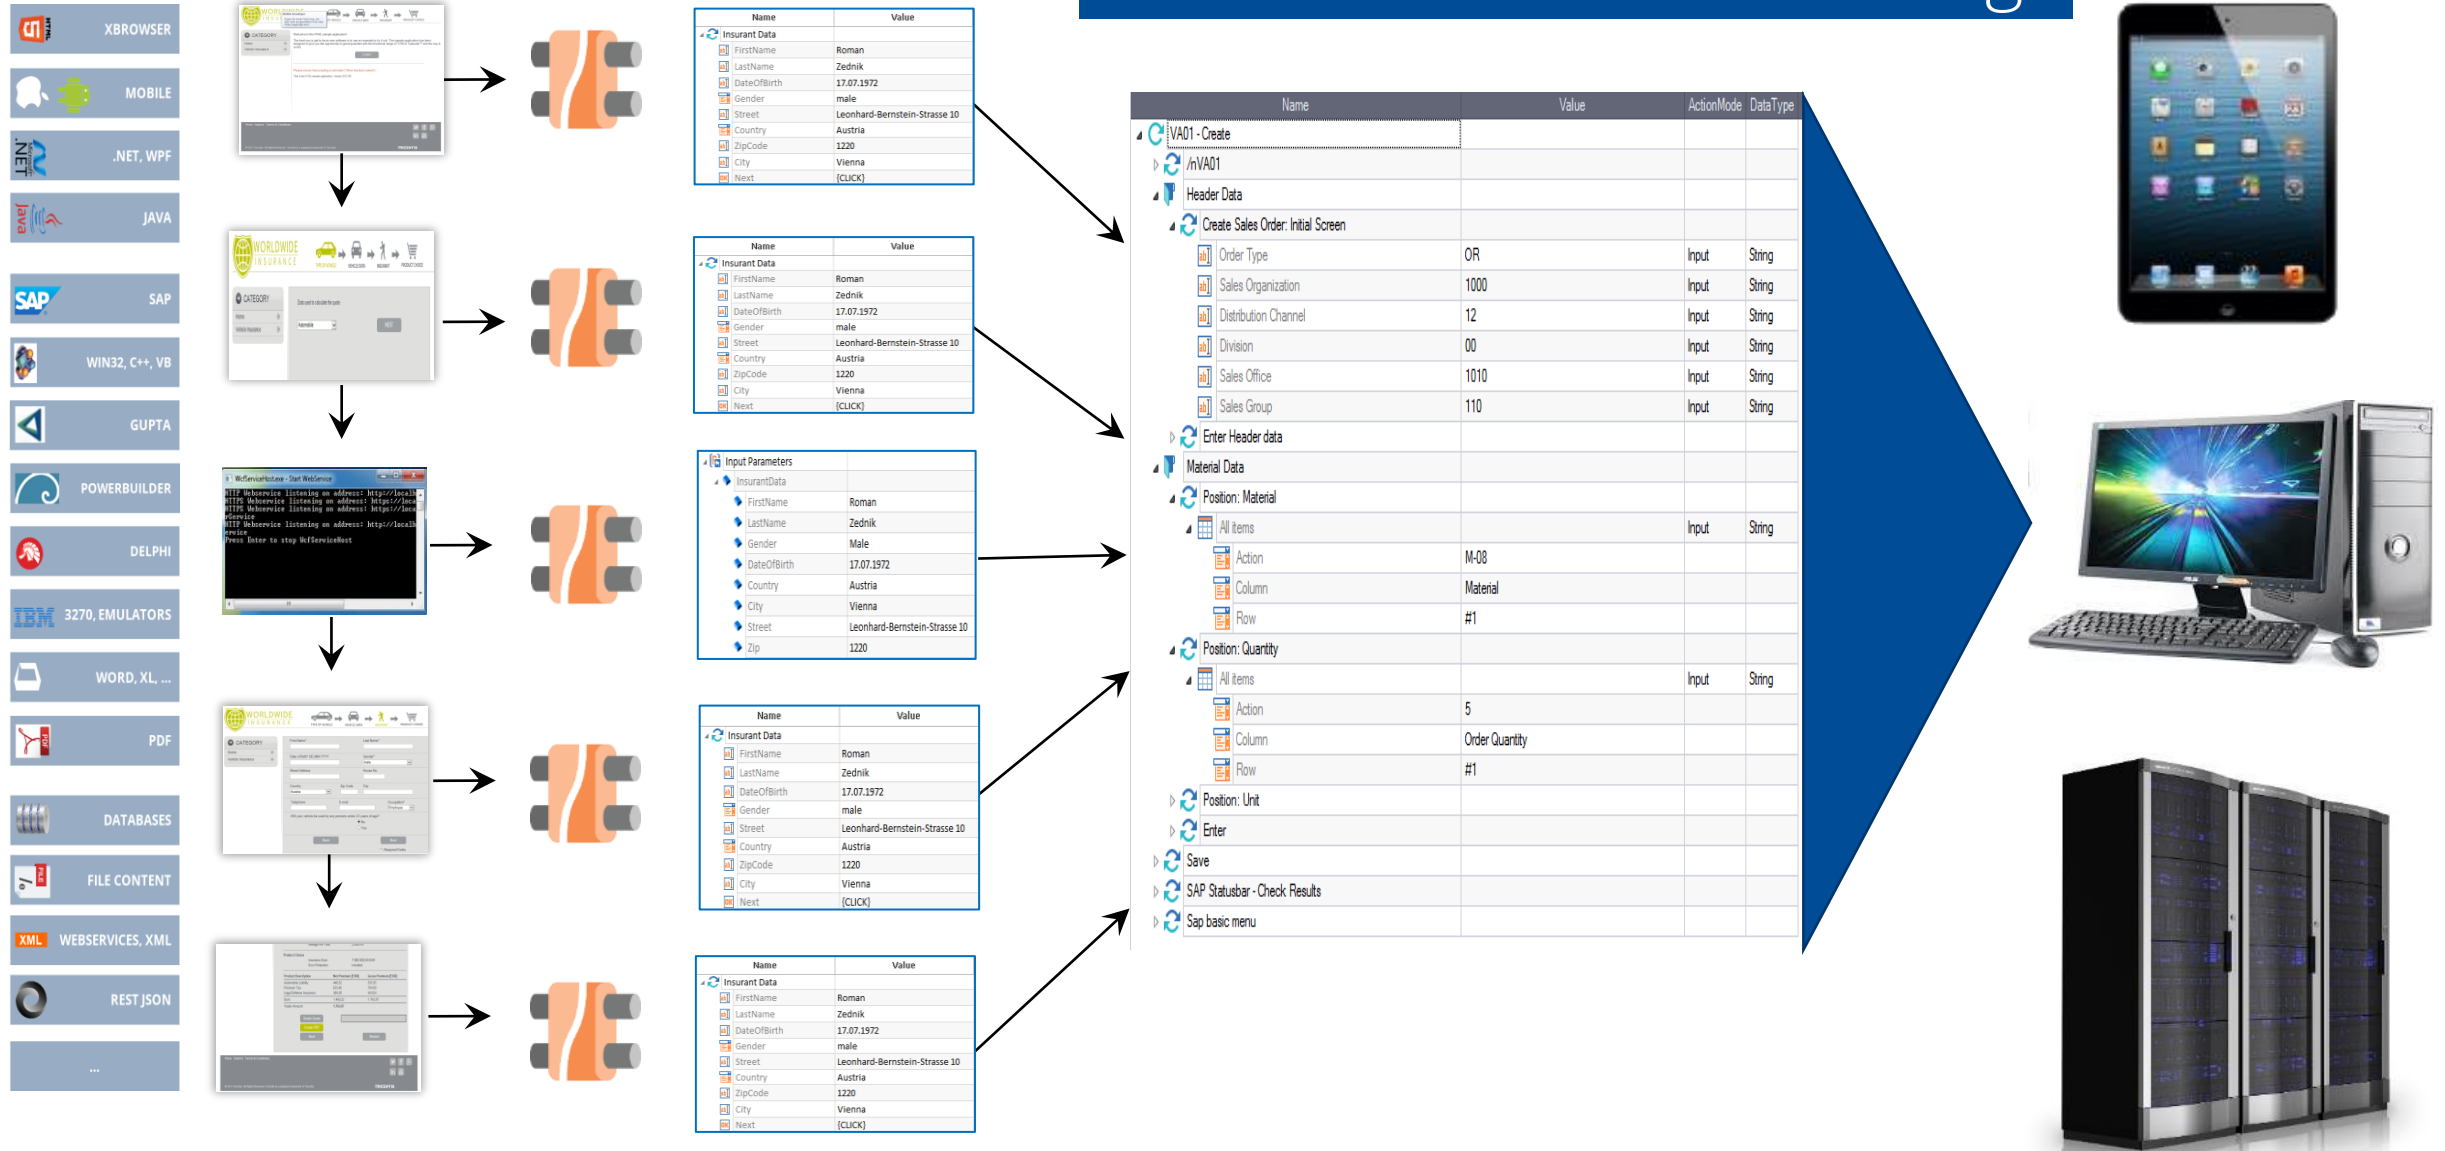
XBROWSER
MOBILE
.NET, WPF
JAVA
SAP
WIN32, C++, VB
GUPTA
POWERBUILDER
DELPHI
3270, EMULATORS
WORD, XL, ...
PDF
DATABASES
FILE CONTENT
WEBSERVICES, XML
REST JSON
...

| Name | Value |
|---|---|
| Insurant Data | |
| FirstName | Roman |
| LastName | Zednik |
| DateOfBirth | 17.07.1972 |
| Gender | male |
| Street | Leonhard-Bernstein-Strasse 10 |
| Country | Austria |
| ZipCode | 1220 |
| City | Vienna |
| Next | {CLICK} |

| Name | Value |
|---|---|
| Insurant Data | |
| FirstName | Roman |
| LastName | Zednik |
| DateOfBirth | 17.07.1972 |
| Gender | male |
| Street | Leonhard-Bernstein-Strasse 10 |
| Country | Austria |
| ZipCode | 1220 |
| City | Vienna |
| Next | {CLICK} |

| Input Parameters | |
|---|---|
| InsurantData | |
| FirstName | Roman |
| LastName | Zednik |
| Gender | Male |
| DateOfBirth | 17.07.1972 |
| Country | Austria |
| City | Vienna |
| Street | Leonhard-Bernstein-Strasse 10 |
| Zip | 1220 |

| Name | Value |
|---|---|
| Insurant Data | |
| FirstName | Roman |
| LastName | Zednik |
| DateOfBirth | 17.07.1972 |
| Gender | male |
| Street | Leonhard-Bernstein-Strasse 10 |
| Country | Austria |
| ZipCode | 1220 |
| City | Vienna |
| Next | {CLICK} |

| Name | Value |
|---|---|
| Insurant Data | |
| FirstName | Roman |
| LastName | Zednik |
| DateOfBirth | 17.07.1972 |
| Gender | male |
| Street | Leonhard-Bernstein-Strasse 10 |
| Country | Austria |
| ZipCode | 1220 |
| City | Vienna |
| Next | {CLICK} |

| Name | Value | ActionMode | DataType |
|---|---|---|---|
| VA01 - Create | | | |
| /nVA01 | | | |
| Header Data | | | |
| Create Sales Order: Initial Screen | | | |
| Order Type | OR | Input | String |
| Sales Organization | 1000 | Input | String |
| Distribution Channel | 12 | Input | String |
| Division | 00 | Input | String |
| Sales Office | 1010 | Input | String |
| Sales Group | 110 | Input | String |
| Enter Header data | | | |
| Material Data | | | |
| Position: Material | | | |
| All items | | Input | String |
| Action | M-08 | | |
| Column | Material | | |
| Row | #1 | | |
| Position: Quantity | | | |
| All items | | Input | String |
| Action | 5 | | |
| Column | Order Quantity | | |
| Row | #1 | | |
| Position: Unit | | | |
| Enter | | | |
| Save | | | |
| SAP Statusbar - Check Results | | | |
| Sap basic menu | | | |